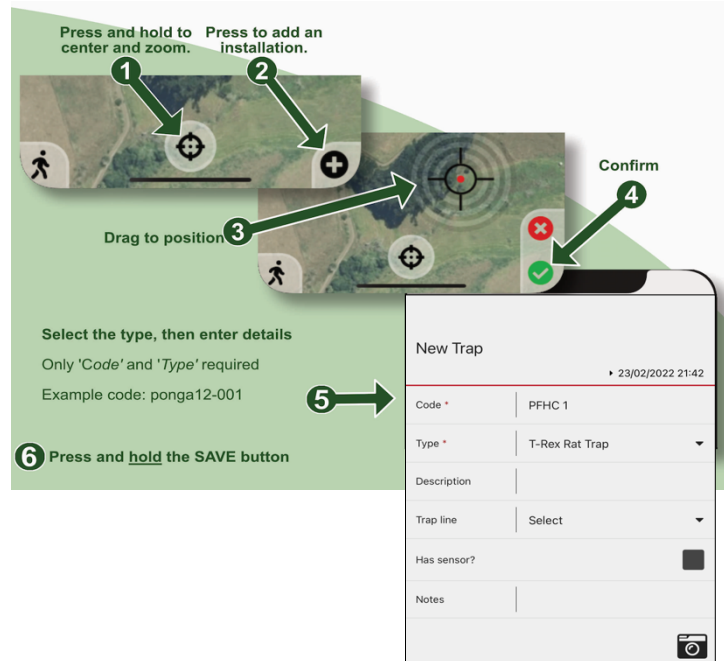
Press and hold to center and zoom.

Press to add an installation.

1

2

Confirm

4

3

Drag to position

Select the type, then enter details

Only '*Code*' and '*Type*' required

Example code: ponga12-001

6 Press and hold the SAVE button

5

New Trap

▸ 23/02/2022 21:42

| | |
|---|---|
| Code * | PFHC 1 |
| Type * | T-Rex Rat Trap |
| Description | |
| Trap line | Select |
| Has sensor? | |
| Notes | |